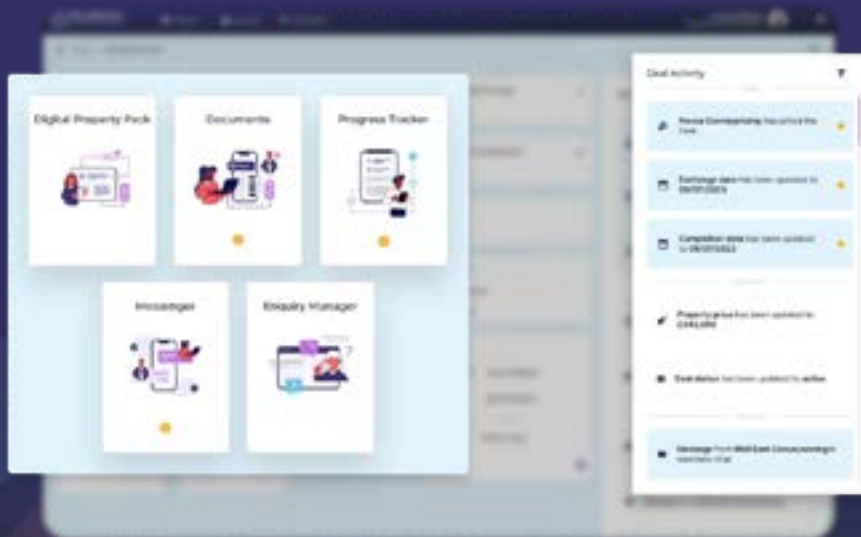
Digital Property Pack

Documents

Progress Tracker

Messages

Enquiry Manager

Deal Activity

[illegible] has joined the Deal

Exchange date has been updated to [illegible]

Completion date has been updated to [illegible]

Property price has been updated to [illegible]

Deal status has been updated to active

Message from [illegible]